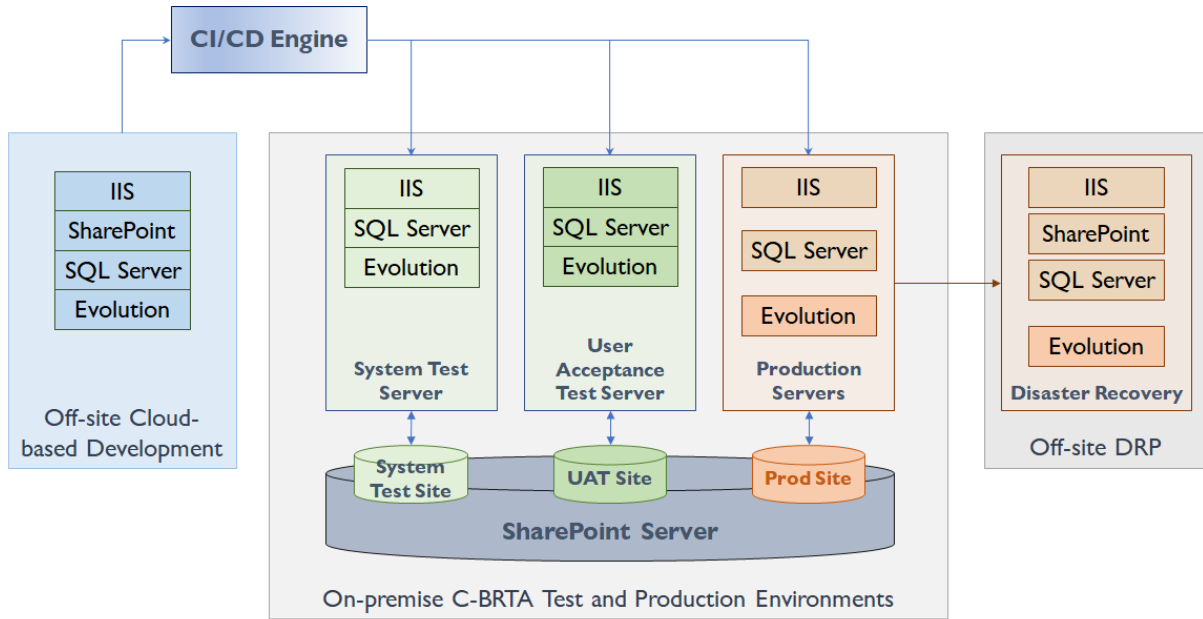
CI/CD Engine

IIS
SharePoint
SQL Server
Evolution

Off-site Cloud-based Development

IIS
SQL Server
Evolution

System Test Server

IIS
SQL Server
Evolution

User Acceptance Test Server

IIS
SQL Server
Evolution

Production Servers

IIS
SharePoint
SQL Server
Evolution

Disaster Recovery

Off-site DRP

System Test Site

UAT Site

Prod Site

SharePoint Server

On-premise C-BRTA Test and Production Environments